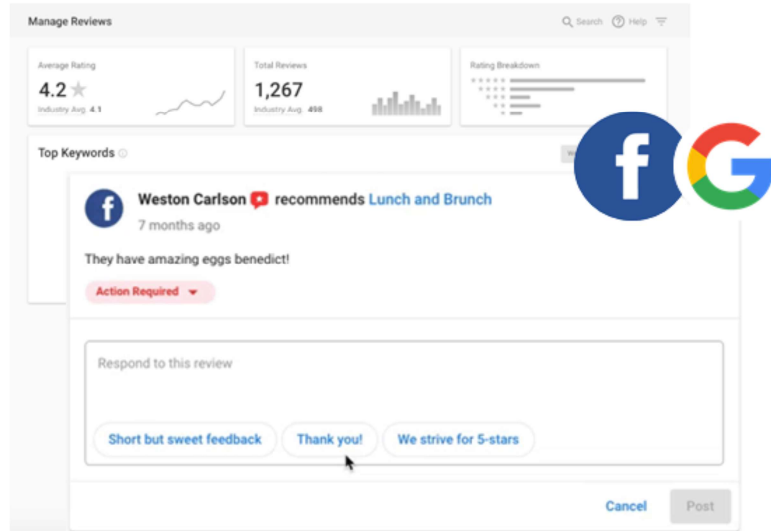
Manage Reviews

Search Help

Average Rating
4.2
Industry Avg. 4.1

Total Reviews
1,267
Industry Avg. 498

Rating Breakdown

Top Keywords

Weston Carlson recommends Lunch and Brunch
7 months ago

They have amazing eggs benedict!

Action Required

Respond to this review

Short but sweet feedback
Thank you!
We strive for 5-stars

Cancel
Post